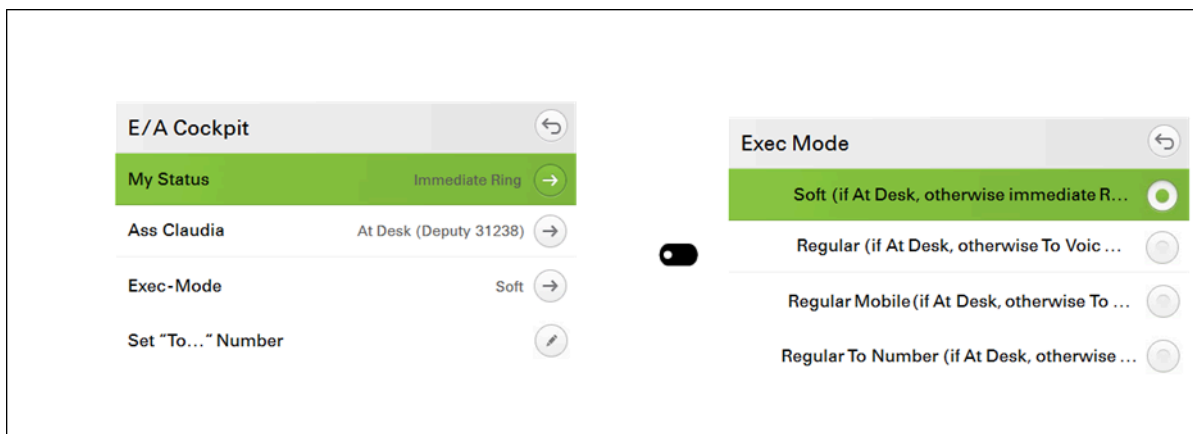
E/A Cockpit

My Status Immediate Ring

Ass Claudia At Desk (Deputy 31238)

Exec-Mode Soft

Set "To…" Number

Exec Mode

Soft (if At Desk, otherwise immediate R…

Regular (if At Desk, otherwise To Voic …

Regular Mobile (if At Desk, otherwise To …

Regular To Number (if At Desk, otherwise …